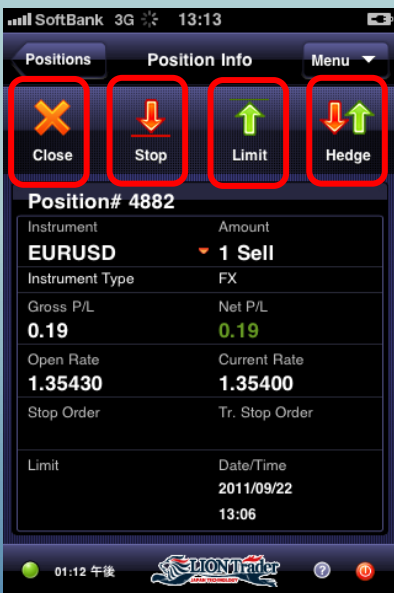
SoftBank 3G 13:13

Positions
Position Info
Menu

Close
Stop
Limit
Hedge

Position# 4882

| Instrument | Amount |
|---|---|
| EURUSD | 1 Sell |
| Instrument Type | FX |
| Gross P/L | Net P/L |
| 0.19 | 0.19 |
| Open Rate | Current Rate |
| 1.35430 | 1.35400 |
| Stop Order | Tr. Stop Order |
| Limit | Date/Time 2011/09/22 13:06 |

01:12 午後
LIONTrader
JAPAN TECHNOLOGY
?